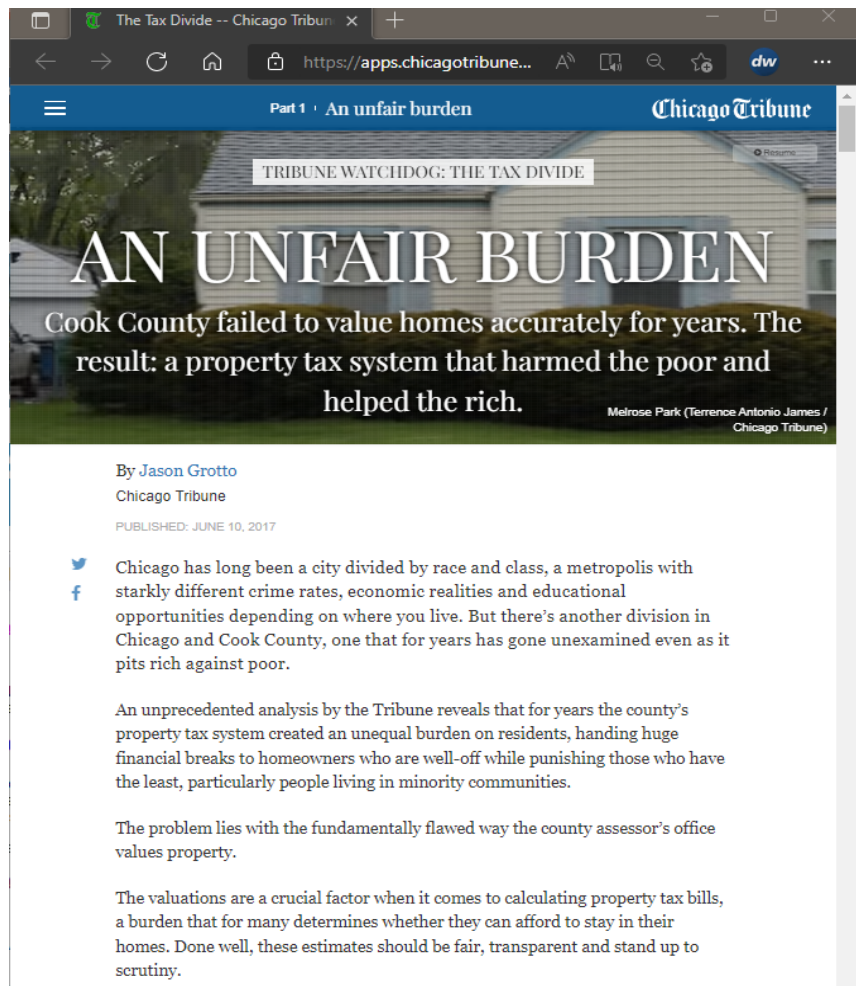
The Tax Divide -- Chicago Tribun

https://apps.chicagotribune...

dw

Part 1 An unfair burden

Chicago Tribune

TRIBUNE WATCHDOG: THE TAX DIVIDE

Resume

AN UNFAIR BURDEN

Cook County failed to value homes accurately for years. The result: a property tax system that harmed the poor and helped the rich.

Melrose Park (Terrence Antonio James / Chicago Tribune)

By Jason Grotto
Chicago Tribune

PUBLISHED: JUNE 10, 2017

Chicago has long been a city divided by race and class, a metropolis with starkly different crime rates, economic realities and educational opportunities depending on where you live. But there's another division in Chicago and Cook County, one that for years has gone unexamined even as it pits rich against poor.

An unprecedented analysis by the Tribune reveals that for years the county's property tax system created an unequal burden on residents, handing huge financial breaks to homeowners who are well-off while punishing those who have the least, particularly people living in minority communities.

The problem lies with the fundamentally flawed way the county assessor's office values property.

The valuations are a crucial factor when it comes to calculating property tax bills, a burden that for many determines whether they can afford to stay in their homes. Done well, these estimates should be fair, transparent and stand up to scrutiny.